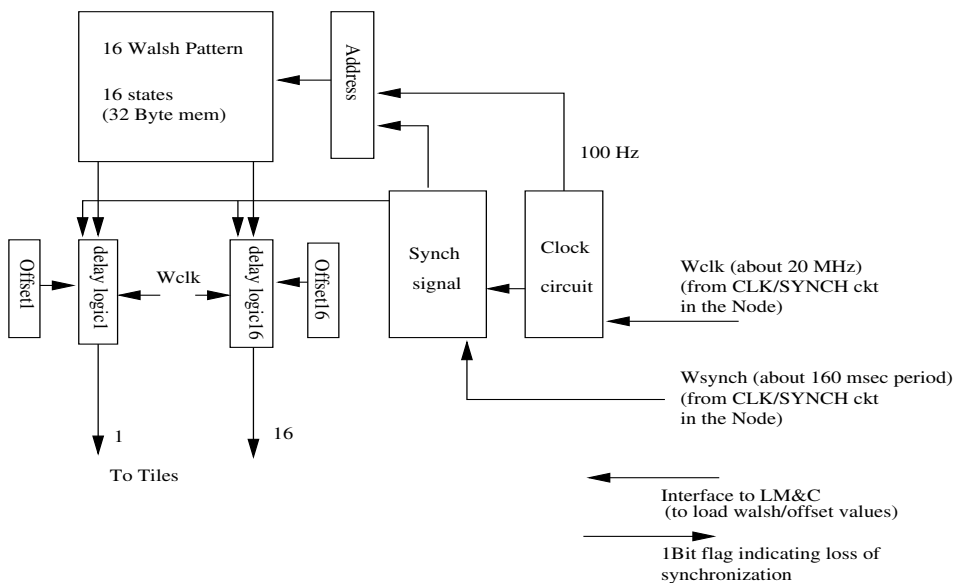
16 Walsh Pattern

16 states
(32 Byte mem)

Address

100 Hz

Offset1

delay logic1

Wclk

delay logic16

Offset16

Synch signal

Clock circuit

Wclk (about 20 MHz)
(from CLK/SYNCH ckt
in the Node)

Wsynch (about 160 msec period)
(from CLK/SYNCH ckt
in the Node)

1

16

To Tiles

Interface to LM&C
(to load walsh/offset values)

1Bit flag indicating loss of synchronization